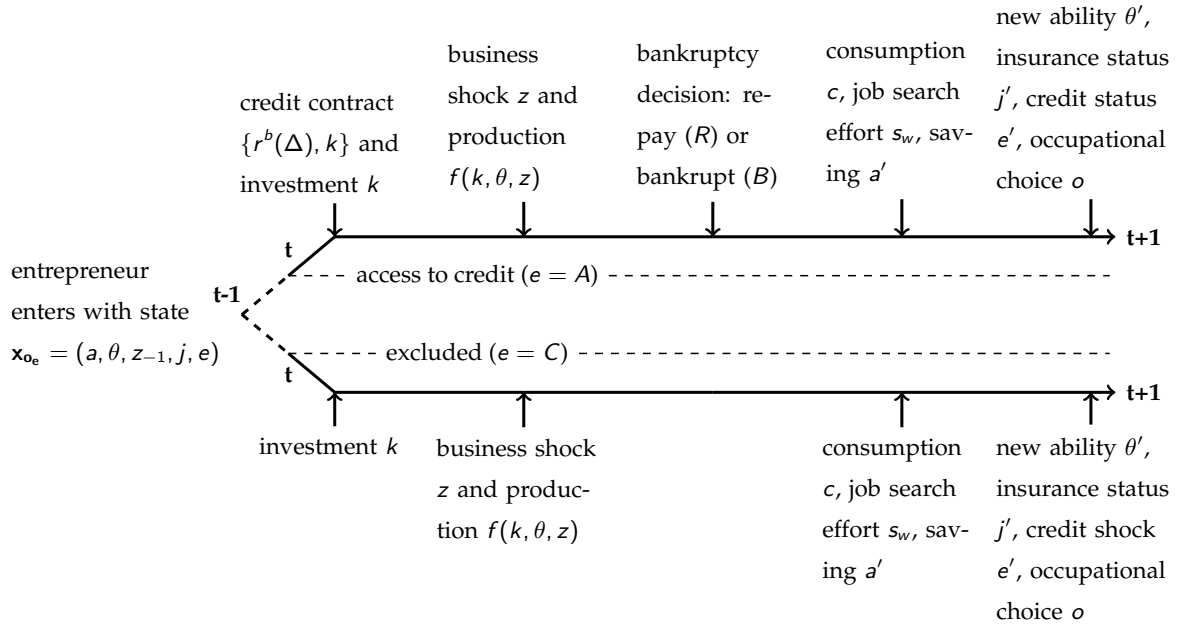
entrepreneur enters with state $\mathbf{x}_{\mathbf{o_e}} = (a, \theta, z_{-1}, j, e)$

t-1

t

credit contract $\{r^b(\Delta), k\}$ and investment $k$

business shock $z$ and production $f(k, \theta, z)$

bankruptcy decision: repay ($R$) or bankrupt ($B$)

consumption $c$, job search effort $s_w$, saving $a'$

new ability $\theta'$, insurance status $j'$, credit status $e'$, occupational choice $o$

t+1

access to credit ($e = A$)

excluded ($e = C$)

t

t+1

investment $k$

business shock $z$ and production $f(k, \theta, z)$

consumption $c$, job search effort $s_w$, saving $a'$

new ability $\theta'$, insurance status $j'$, credit shock $e'$, occupational choice $o$